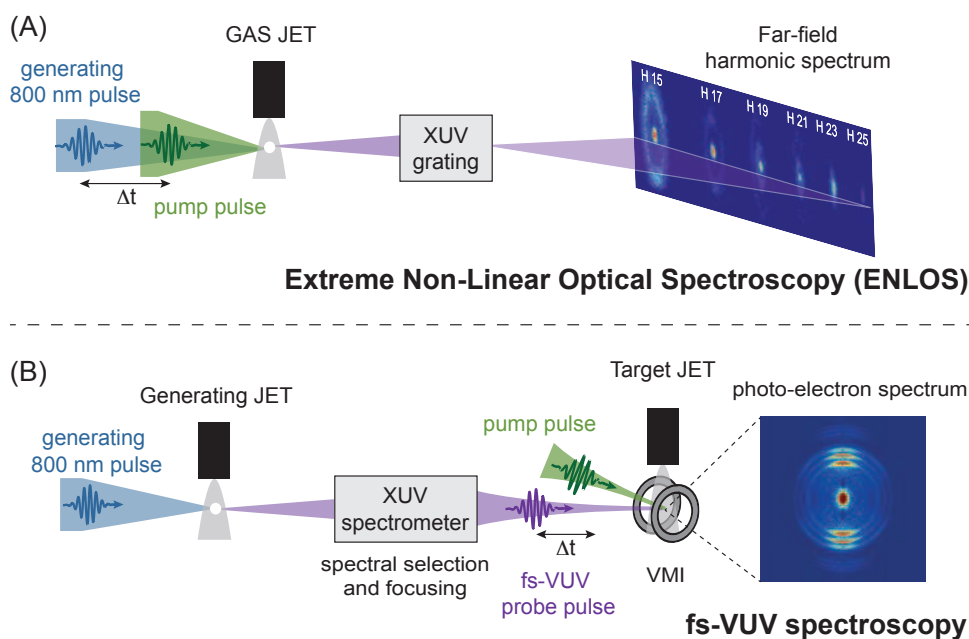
(A)

GAS JET

Far-field harmonic spectrum

generating 800 nm pulse

H 15

H 17

H 19

H 21

H 23

H 25

XUV grating

$\Delta$t

pump pulse

Extreme Non-Linear Optical Spectroscopy (ENLOS)

(B)

Generating JET

Target JET

photo-electron spectrum

generating 800 nm pulse

pump pulse

XUV spectrometer

$\Delta$t

spectral selection and focusing

fs-VUV probe pulse

VMI

fs-VUV spectroscopy